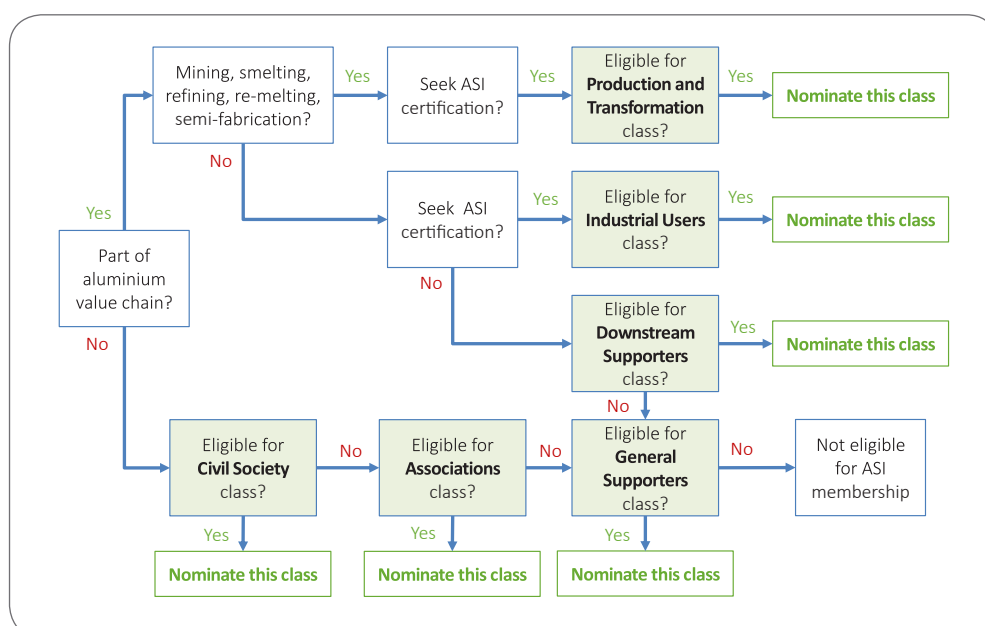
Part of aluminium value chain?

Yes

Mining, smelting, refining, re-melting, semi-fabrication?

Yes

Seek ASI certification?

Yes

Eligible for **Production and Transformation** class?

Yes

Nominate this class

No

Seek ASI certification?

Yes

Eligible for **Industrial Users** class?

Yes

Nominate this class

No

Eligible for **Downstream Supporters** class?

Yes

Nominate this class

No

No

Eligible for **Civil Society** class?

No

Eligible for **Associations** class?

No

Eligible for **General Supporters** class?

No

Not eligible for ASI membership

Yes

Nominate this class

Yes

Nominate this class

Yes

Nominate this class